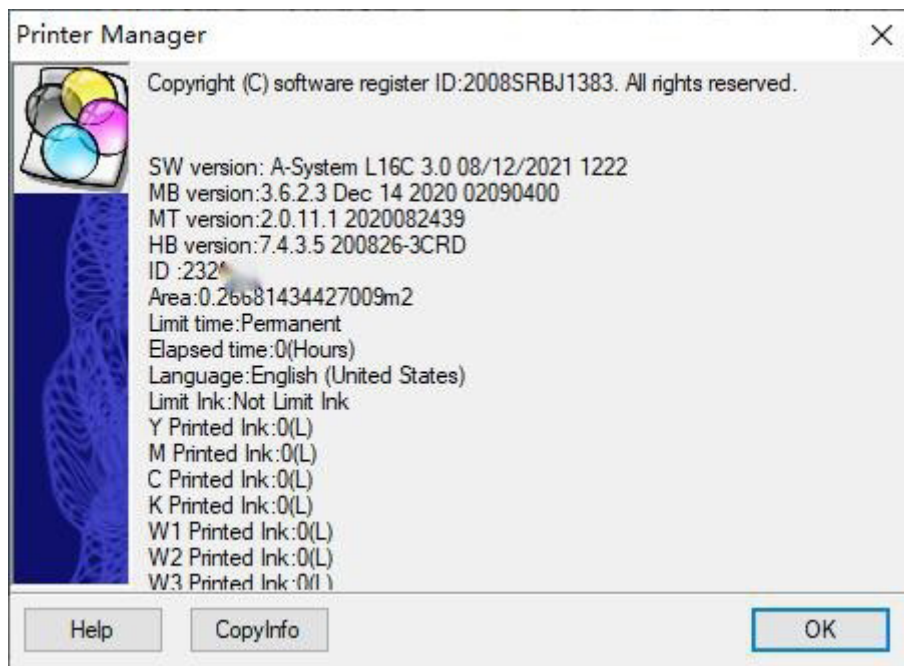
Printer Manager

×

Copyright (C) software register ID:2008SRBJ1383. All rights reserved.

SW version: A-System L16C 3.0 08/12/2021 1222
MB version:3.6.2.3 Dec 14 2020 02090400
MT version:2.0.11.1 2020082439
HB version:7.4.3.5 200826-3CRD
ID :232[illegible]
Area:0.26681434427009m2
Limit time:Permanent
Elapsed time:0(Hours)
Language:English (United States)
Limit Ink:Not Limit Ink
Y Printed Ink:0(L)
M Printed Ink:0(L)
C Printed Ink:0(L)
K Printed Ink:0(L)
W1 Printed Ink:0(L)
W2 Printed Ink:0(L)
W3 Printed Ink:0(L)

Help

CopyInfo

OK